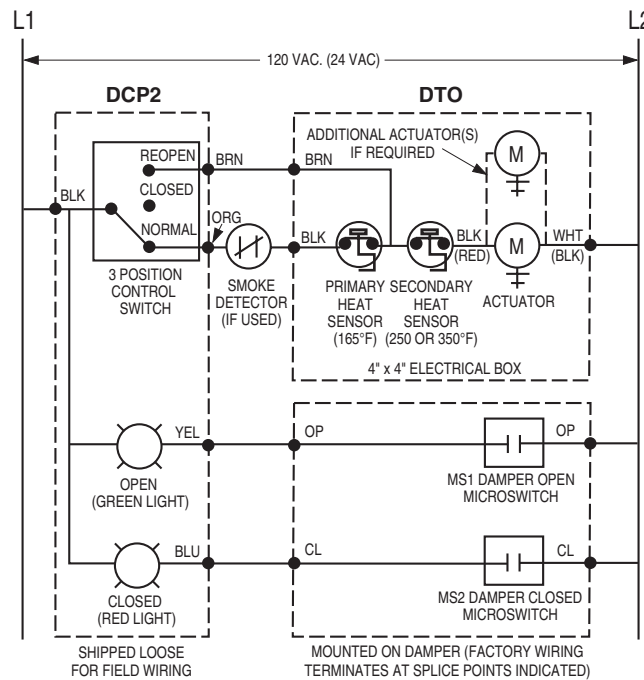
L1

L2

120 VAC. (24 VAC)

DCP2

DTO

ADDITIONAL ACTUATOR(S) IF REQUIRED

M

REOPEN

BRN

BRN

CLOSED

BLK

NORMAL

ORG

BLK

BLK (RED)

M

WHT (BLK)

3 POSITION CONTROL SWITCH

SMOKE DETECTOR (IF USED)

PRIMARY HEAT SENSOR (165°F)

SECONDARY HEAT SENSOR (250 OR 350°F)

ACTUATOR

4" x 4" ELECTRICAL BOX

YEL

OP

OP

OPEN (GREEN LIGHT)

MS1 DAMPER OPEN MICROSWITCH

BLU

CL

CL

CLOSED (RED LIGHT)

MS2 DAMPER CLOSED MICROSWITCH

SHIPPED LOOSE FOR FIELD WIRING

MOUNTED ON DAMPER (FACTORY WIRING TERMINATES AT SPLICE POINTS INDICATED)